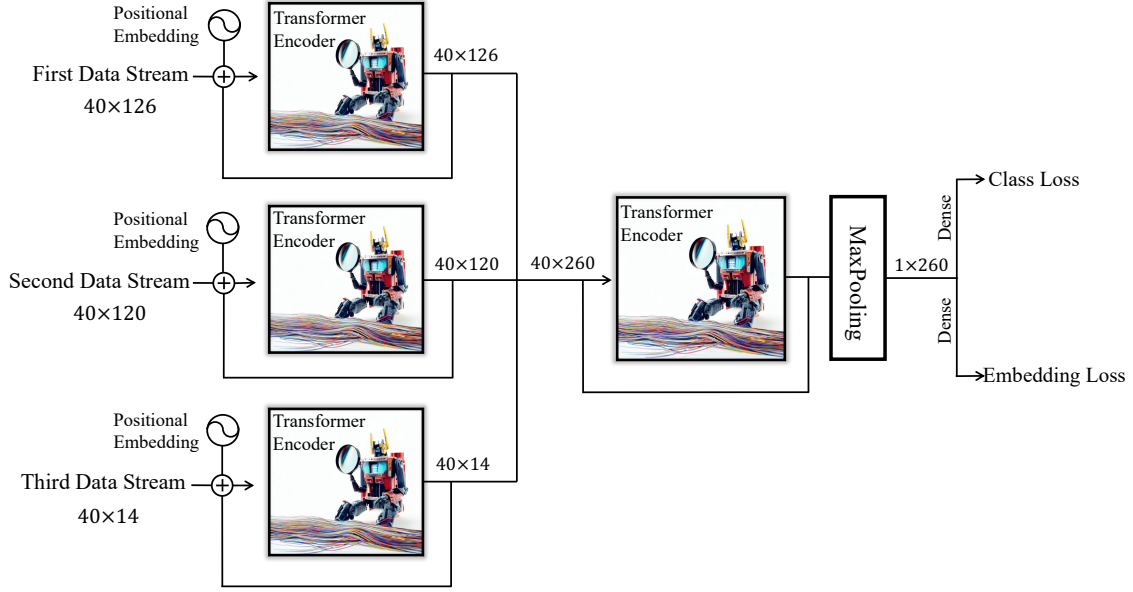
Positional Embedding

First Data Stream

40×126

Transformer Encoder

40×126

Positional Embedding

Second Data Stream

40×120

Transformer Encoder

40×120

Positional Embedding

Third Data Stream

40×14

Transformer Encoder

40×14

40×260

Transformer Encoder

MaxPooling

1×260

Dense

Dense

Class Loss

Embedding Loss